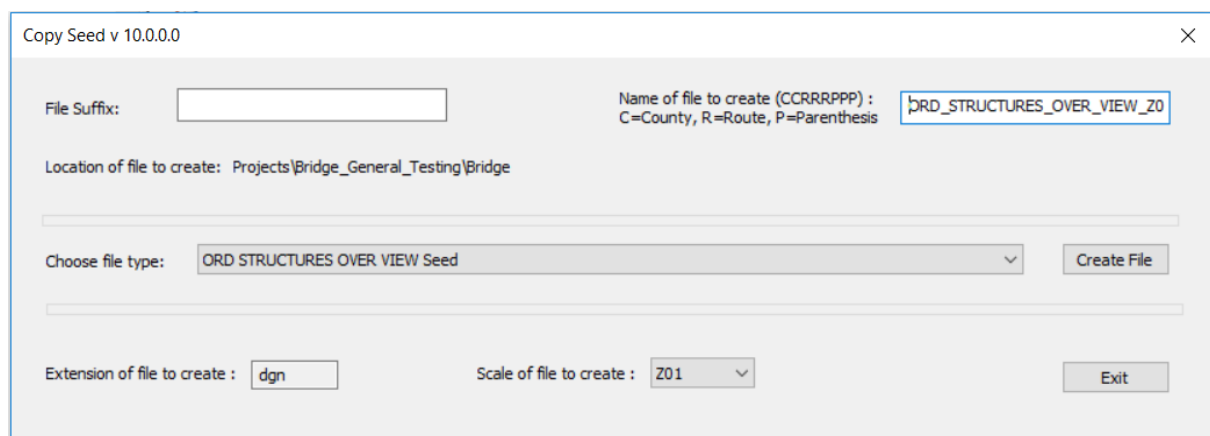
Copy Seed v 10.0.0.0

×

File Suffix:

Name of file to create (CCRRRPPP) :
C=County, R=Route, P=Parenthesis

ORD_STRUCTURES_OVER_VIEW_Z0

Location of file to create: Projects\Bridge_General_Testing\Bridge

Choose file type:

ORD STRUCTURES OVER VIEW Seed

Create File

Extension of file to create :

dgn

Scale of file to create :

Z01

Exit